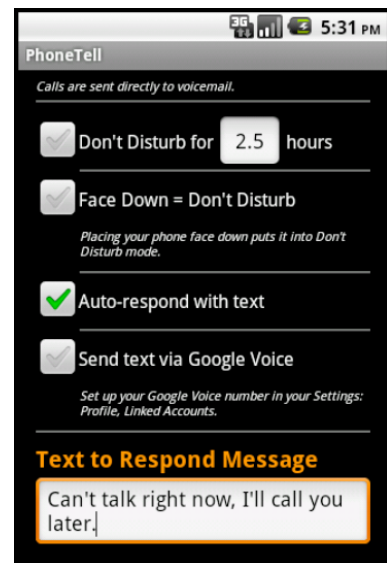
3G 5:31 PM

PhoneTell

Calls are sent directly to voicemail.

Don't Disturb for 2.5 hours

Face Down = Don't Disturb

Placing your phone face down puts it into Don't Disturb mode.

Auto-respond with text

Send text via Google Voice

Set up your Google Voice number in your Settings: Profile, Linked Accounts.

Text to Respond Message

Can't talk right now, I'll call you later.